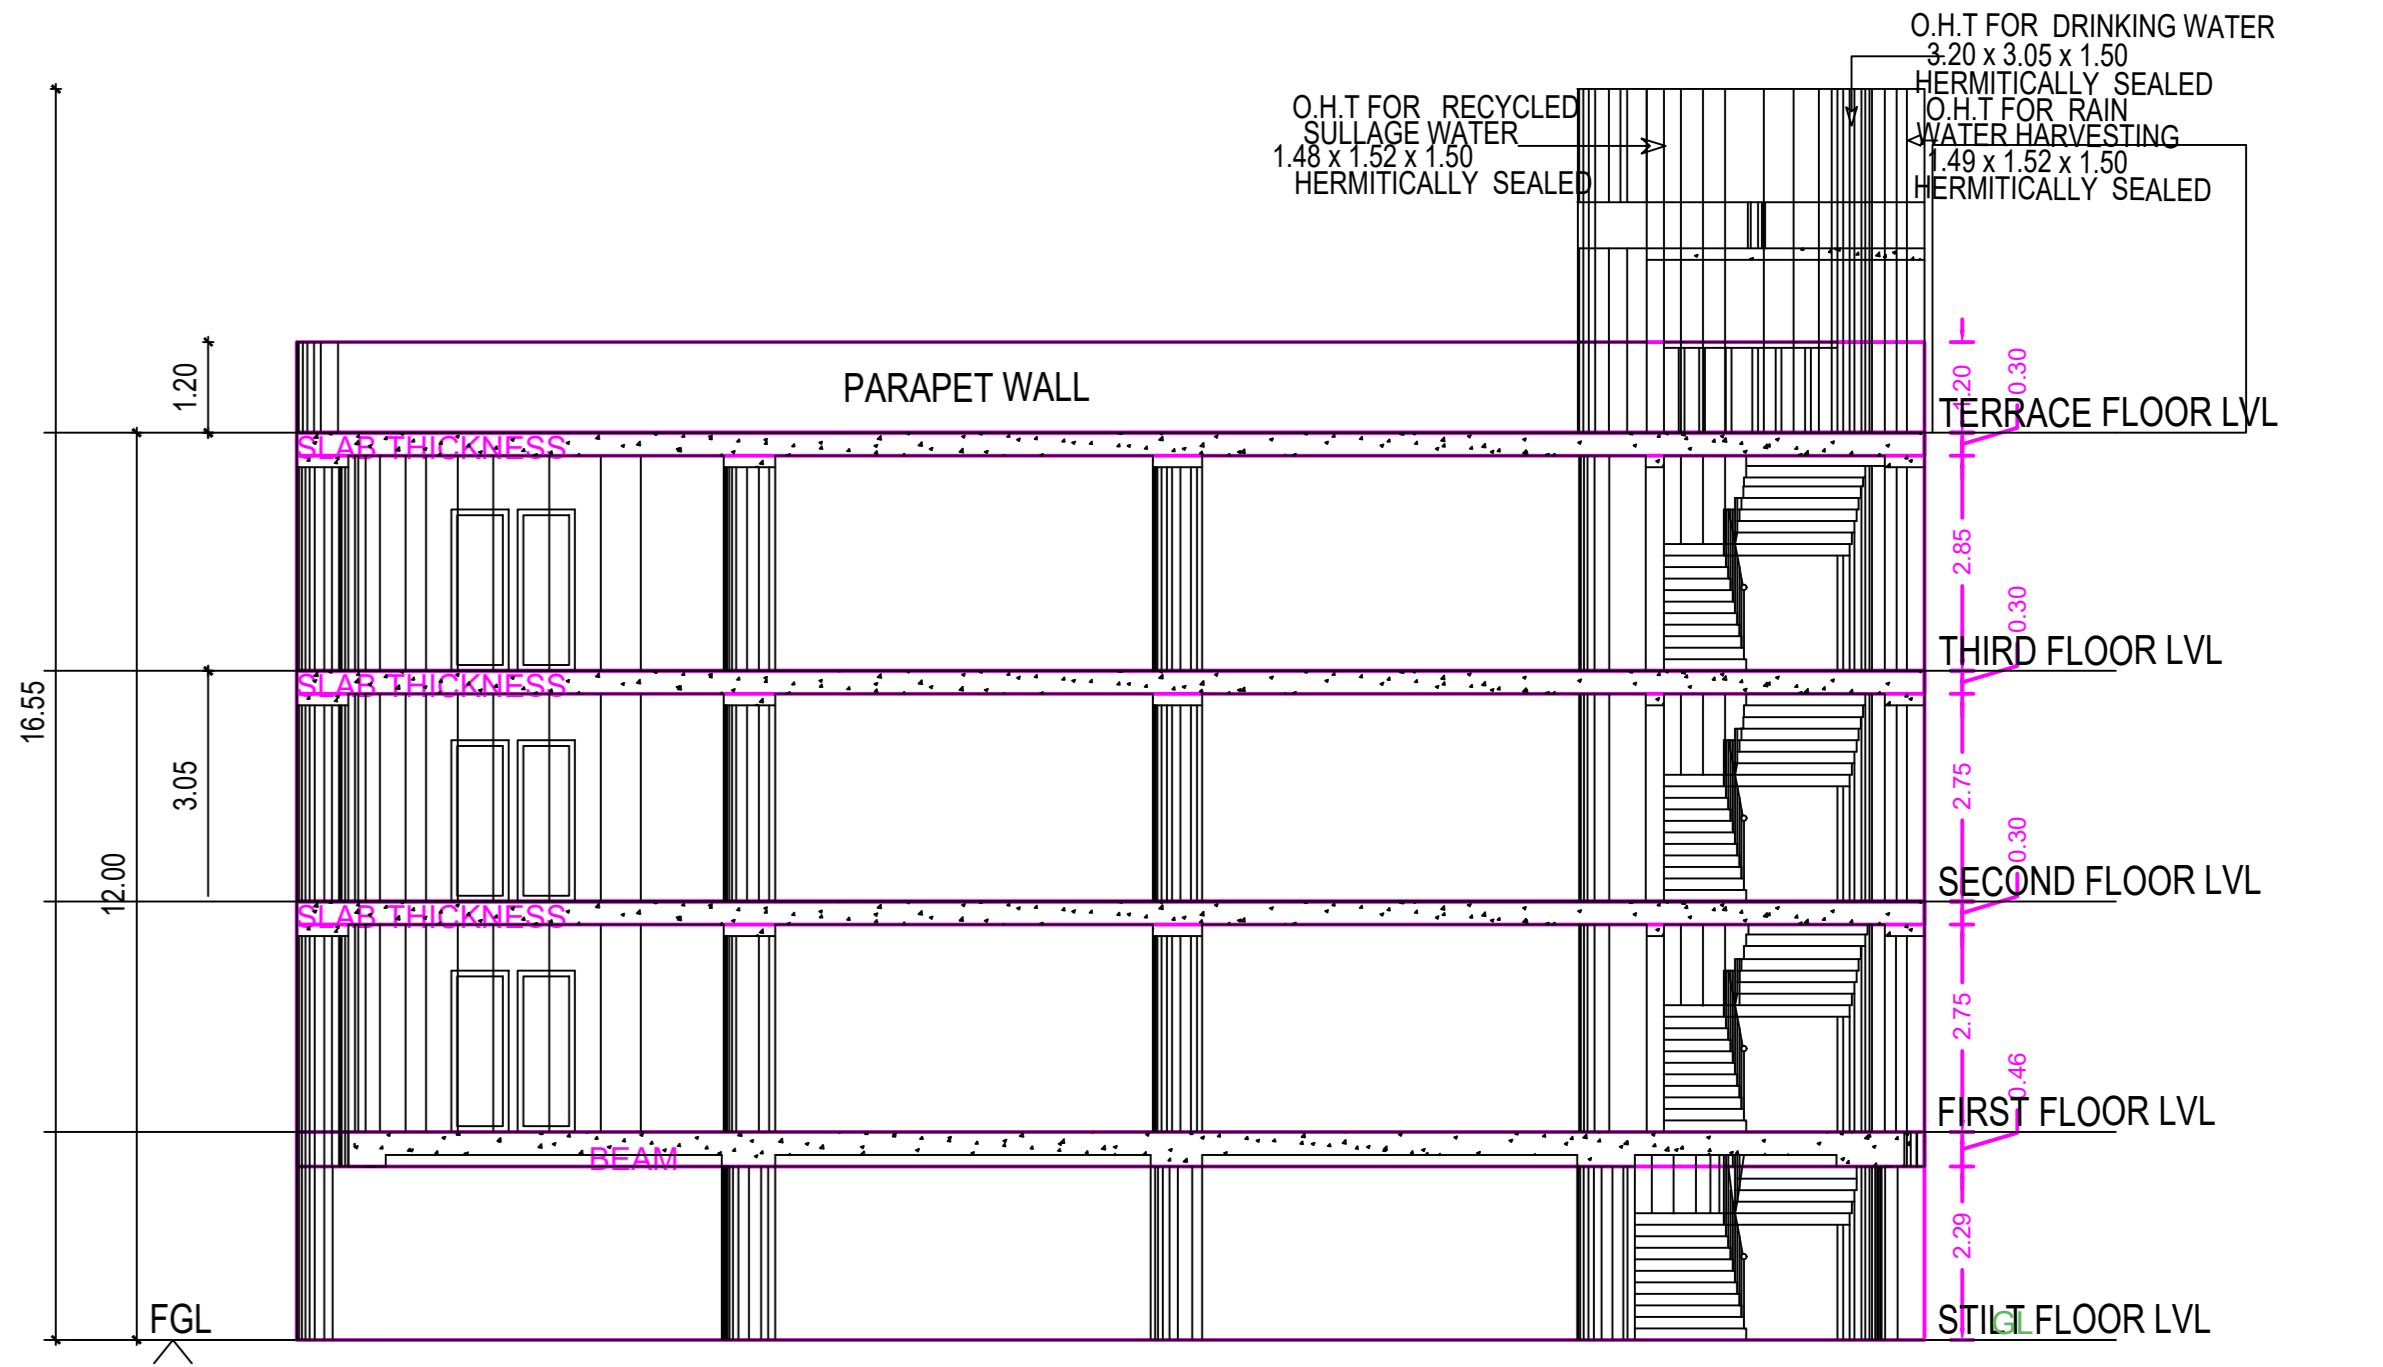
O.H.T FOR DRINKING WATER
3.20 x 3.05 x 1.50
HERMITICALLY SEALED

O.H.T FOR RECYCLED
SULLAGE WATER
1.48 x 1.52 x 1.50
HERMITICALLY SEALED

O.H.T FOR RAIN
WATER HARVESTING
1.49 x 1.52 x 1.50
HERMITICALLY SEALED

1.20

PARAPET WALL

1.20
0.30

TERRACE FLOOR LVL

SLAB THICKNESS

2.85
0.30

THIRD FLOOR LVL

16.55

SLAB THICKNESS

3.05

2.75
0.30

12.00

SECOND FLOOR LVL

SLAB THICKNESS

2.75
0.46

FIRST FLOOR LVL

BEAM

2.29

FGL

STILT FLOOR LVL
GL